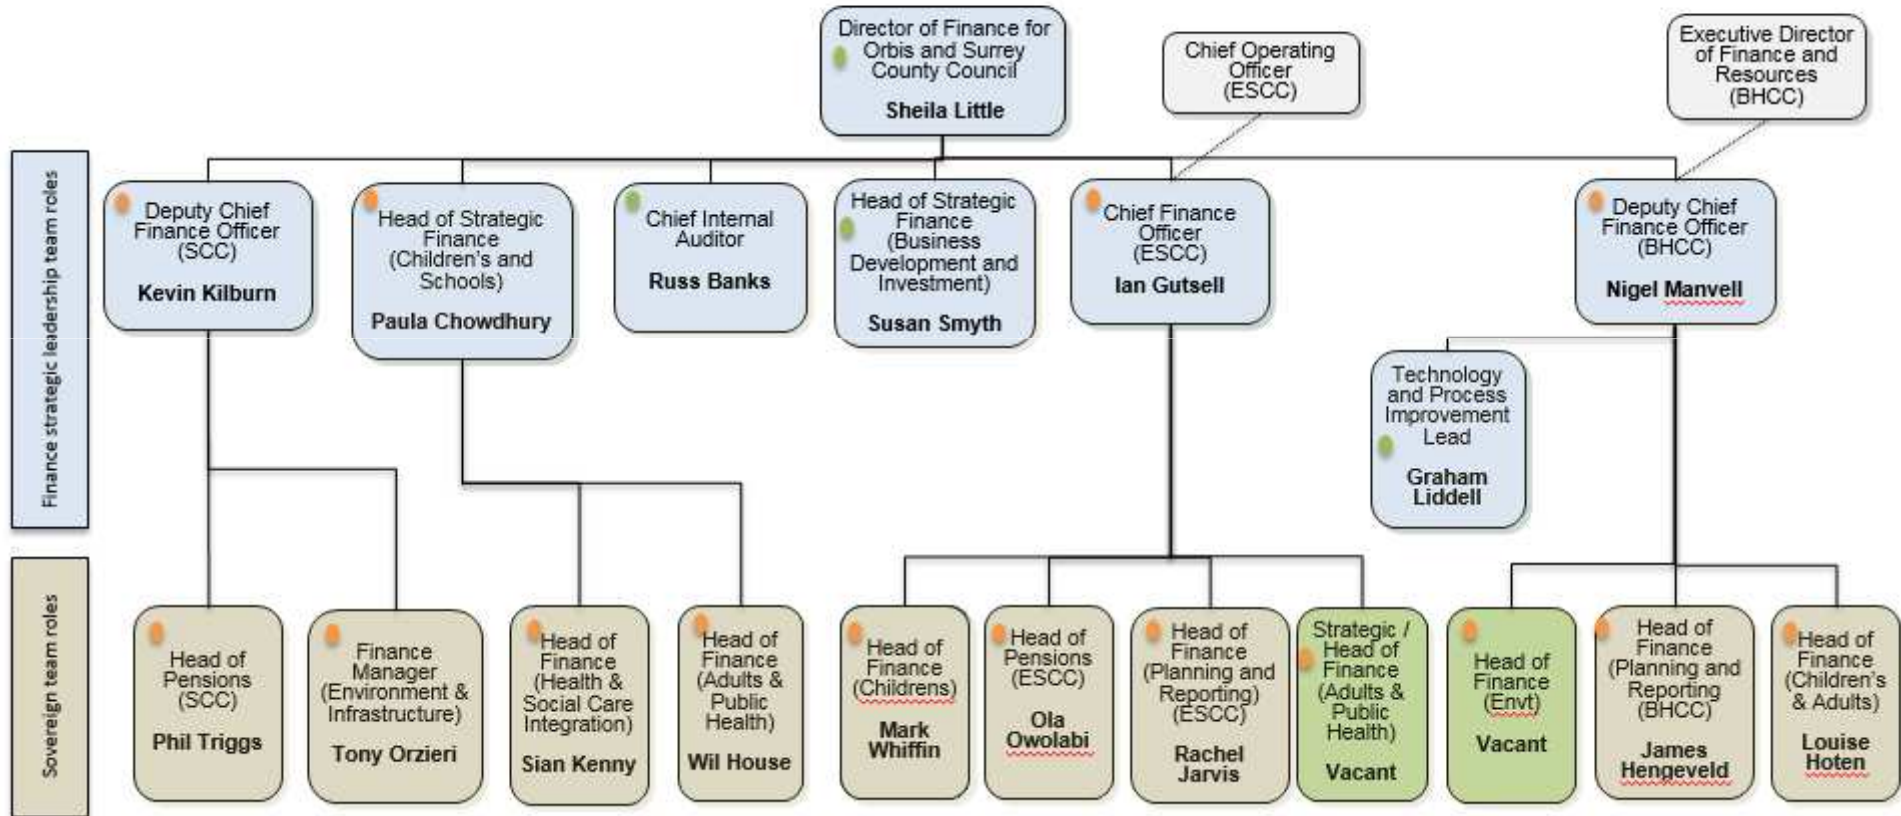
Director of Finance for Orbis and Surrey County Council
Sheila Little

Chief Operating Officer (ESCC)

Executive Director of Finance and Resources (BHCC)

Finance strategic leadership team roles

Deputy Chief Finance Officer (SCC)
Kevin Kilburn

Head of Strategic Finance (Children's and Schools)
Paula Chowdhury

Chief Internal Auditor
Russ Banks

Head of Strategic Finance (Business Development and Investment)
Susan Smyth

Chief Finance Officer (ESCC)
Ian Gutsell

Deputy Chief Finance Officer (BHCC)
Nigel Manvell

Technology and Process Improvement Lead
Graham Liddell

Sovereign team roles

Head of Pensions (SCC)
Phil Triggs

Finance Manager (Environment & Infrastructure)
Tony Orzieri

Head of Finance (Health & Social Care Integration)
Sian Kenny

Head of Finance (Adults & Public Health)
Wil House

Head of Finance (Childrens)
Mark Whiffin

Head of Pensions (ESCC)
Ola Owolabi

Head of Finance (Planning and Reporting) (ESCC)
Rachel Jarvis

Strategic / Head of Finance (Adults & Public Health)
Vacant

Head of Finance (Envt)
Vacant

Head of Finance (Planning and Reporting) (BHCC)
James Hengeveld

Head of Finance (Children's & Adults)
Louise Hoten